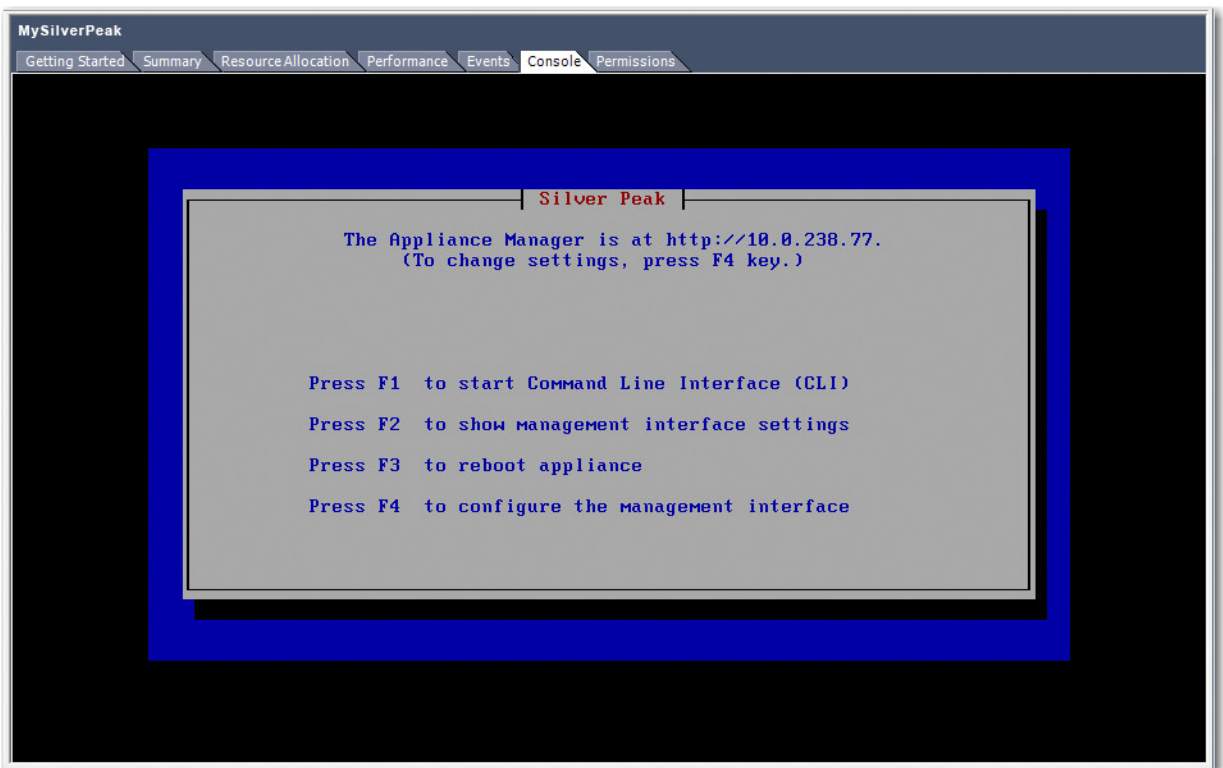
MySilverPeak

Getting Started | Summary | Resource Allocation | Performance | Events | Console | Permissions

Silver Peak

The Appliance Manager is at http://10.0.238.77.
(To change settings, press F4 key.)

Press F1 to start Command Line Interface (CLI)

Press F2 to show management interface settings

Press F3 to reboot appliance

Press F4 to configure the management interface